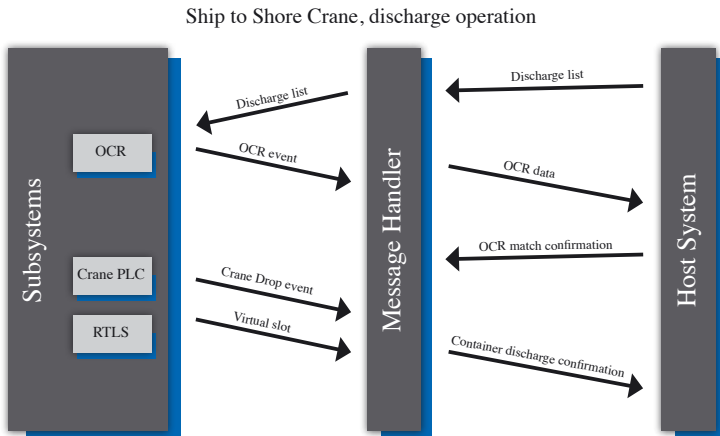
Ship to Shore Crane, discharge operation

Subsystems

OCR

Crane PLC

RTLS

Discharge list

OCR event

Crane Drop event

Virtual slot

Message Handler

Discharge list

OCR data

OCR match confirmation

Container discharge confirmation

Host System